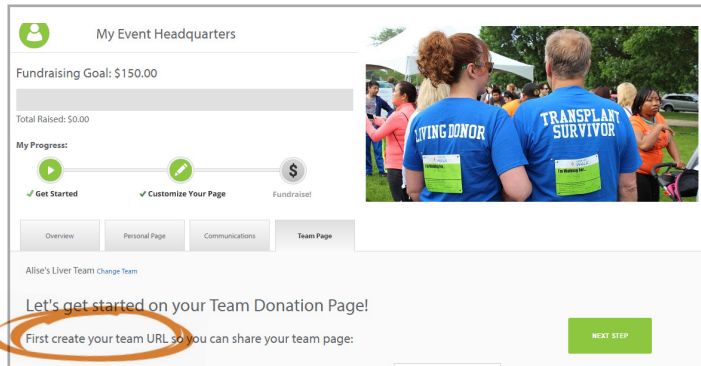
My Event Headquarters

Fundraising Goal: $150.00

Total Raised: $0.00

My Progress:

✔ Get Started ✔ Customize Your Page Fundraise!

LIVING DONOR

TRANSPLANT SURVIVOR

I'm Walking for...

Overview Personal Page Communications Team Page

Alise's Liver Team Change Team

Let's get started on your Team Donation Page!

First create your team URL so you can share your team page:

NEXT STEP